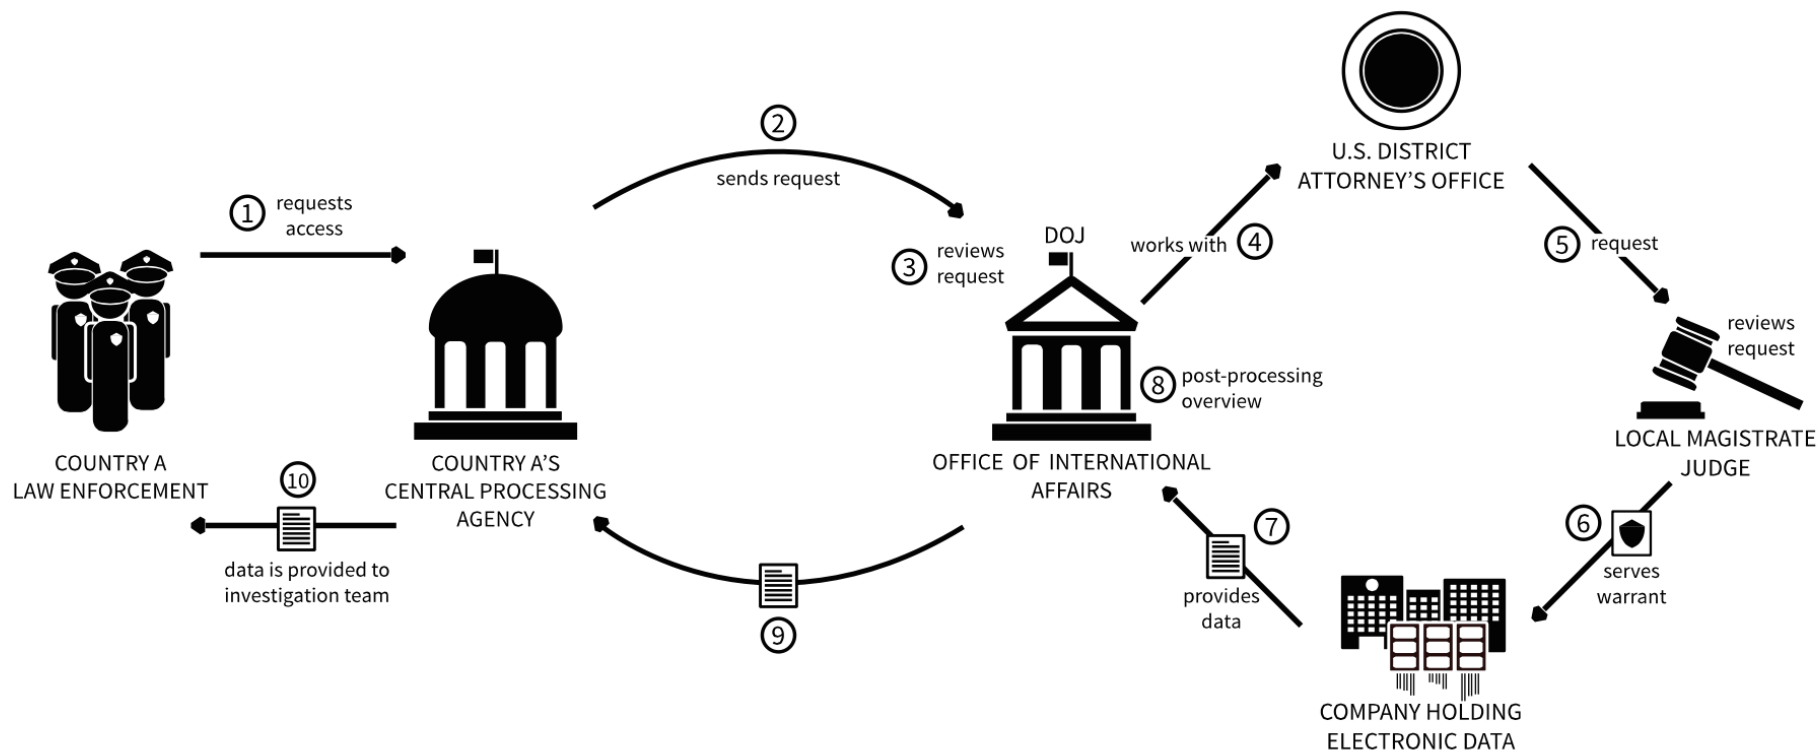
U.S. DISTRICT ATTORNEY'S OFFICE

2 sends request

1 requests access

DOJ

works with 4

5 request

3 reviews request

reviews request

8 post-processing overview

LOCAL MAGISTRATE JUDGE

COUNTRY A LAW ENFORCEMENT

COUNTRY A'S CENTRAL PROCESSING AGENCY

OFFICE OF INTERNATIONAL AFFAIRS

10

data is provided to investigation team

7

provides data

6

serves warrant

9

COMPANY HOLDING ELECTRONIC DATA